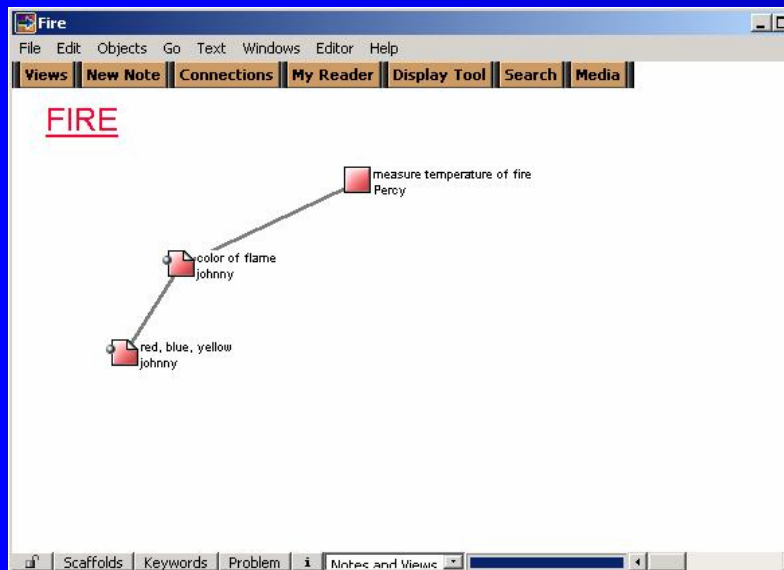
Fire

File Edit Objects Go Text Windows Editor Help

Views New Note Connections My Reader Display Tool Search Media

FIRE

measure temperature of fire
Percy

color of flame
johnny

red, blue, yellow
johnny

Scaffolds Keywords Problem i Notes and Views